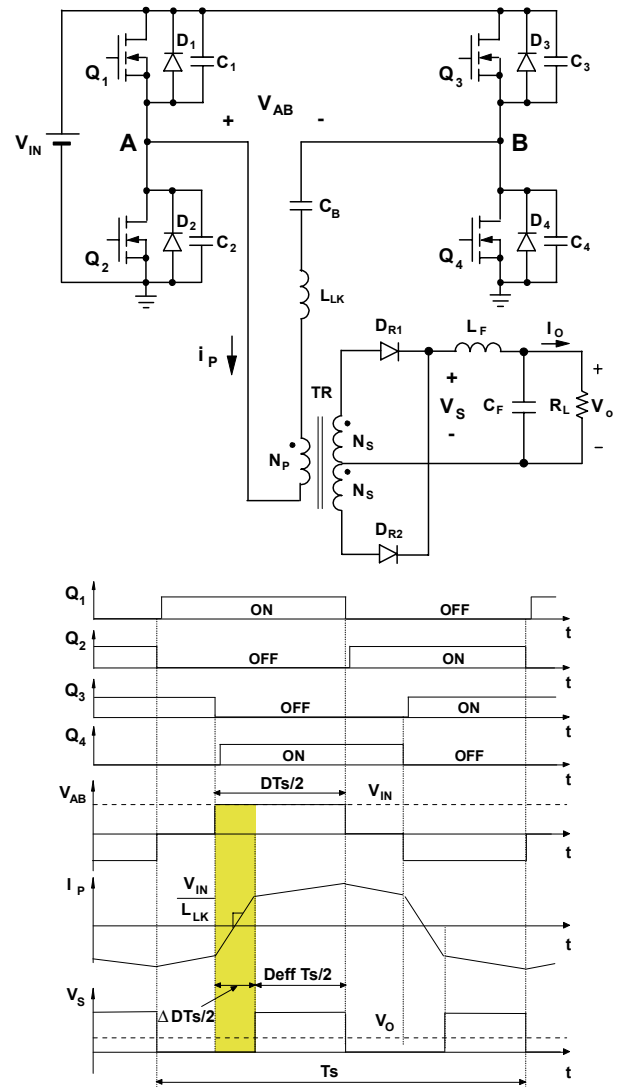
$Q_1$ $D_1$ $C_1$
$Q_3$ $D_3$ $C_3$
$V_{IN}$
+ $V_{AB}$ -
A
B
$C_B$
$Q_2$ $D_2$ $C_2$
$Q_4$ $D_4$ $C_4$
$L_{LK}$
$i_P$
$D_{R1}$ $L_F$ $I_O$
TR
+ $V_S$ -
$C_F$ $R_L$
+ $V_o$ –
$N_S$
$N_P$
$N_S$
$D_{R2}$

$Q_1$ ON OFF t
$Q_2$ OFF ON t
$Q_3$ OFF ON t
$Q_4$ ON OFF t
$V_{AB}$ DTs/2 $V_{IN}$ t
$I_P$ $\frac{V_{IN}}{L_{LK}}$ t
$V_S$ Deff Ts/2 $\Delta$ DTs/2 $V_O$ t
Ts